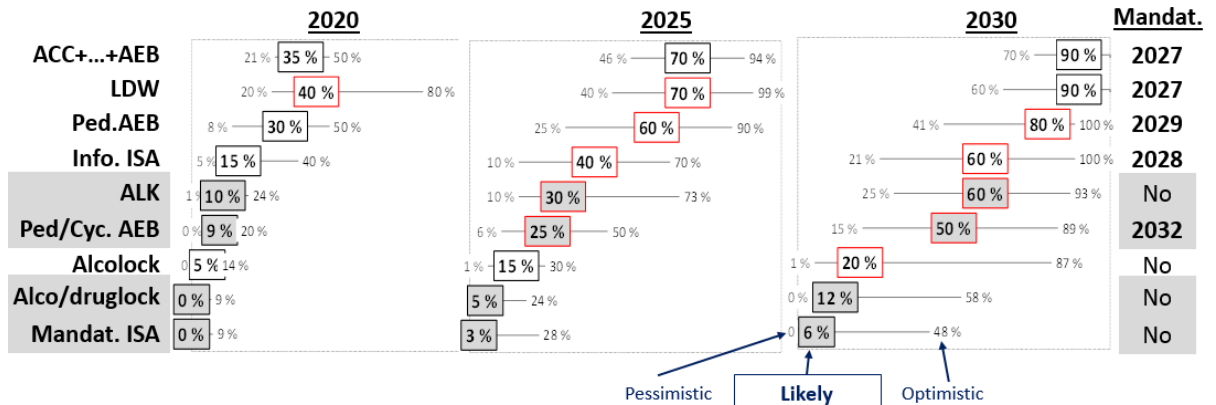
| | 2020 | 2025 | 2030 | Mandat. |
|---|---|---|---|---|
| ACC+…+AEB | 21 % 35 % 50 % | 46 % 70 % 94 % | 70 % 90 % | 2027 |
| LDW | 20 % 40 % 80 % | 40 % 70 % 99 % | 60 % 90 % | 2027 |
| Ped.AEB | 8 % 30 % 50 % | 25 % 60 % 90 % | 41 % 80 % 100 % | 2029 |
| Info. ISA | 5 % 15 % 40 % | 10 % 40 % 70 % | 21 % 60 % 100 % | 2028 |
| ALK | 1 % 10 % 24 % | 10 % 30 % 73 % | 25 % 60 % 93 % | No |
| Ped/Cyc. AEB | 0 % 9 % 20 % | 6 % 25 % 50 % | 15 % 50 % 89 % | 2032 |
| Alcolock | 0 5 % 14 % | 1 % 15 % 30 % | 1 % 20 % 87 % | No |
| Alco/druglock | 0 % 9 % | 5 % 24 % | 0 % 12 % 58 % | No |
| Mandat. ISA | 0 % 9 % | 3 % 28 % | 0 6 % 48 % | No |

Pessimistic Likely Optimistic